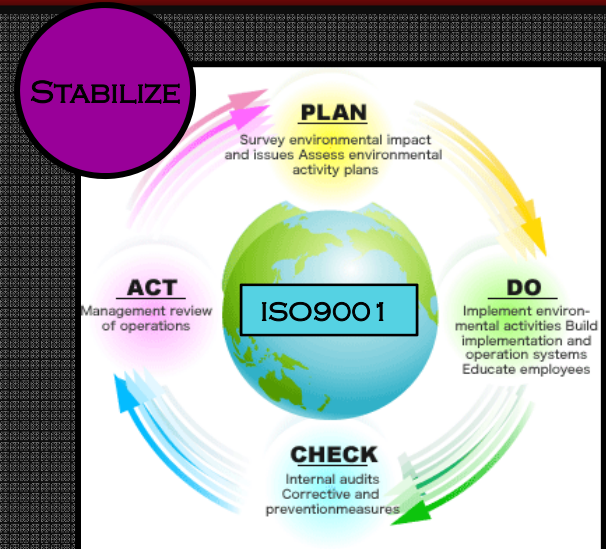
Stabilize

PLAN
Survey environmental impact and issues Assess environmental activity plans

DO
Implement environmental activities Build implementation and operation systems Educate employees

CHECK
Internal audits Corrective and preventionmeasures

ACT
Management review of operations

ISO9001